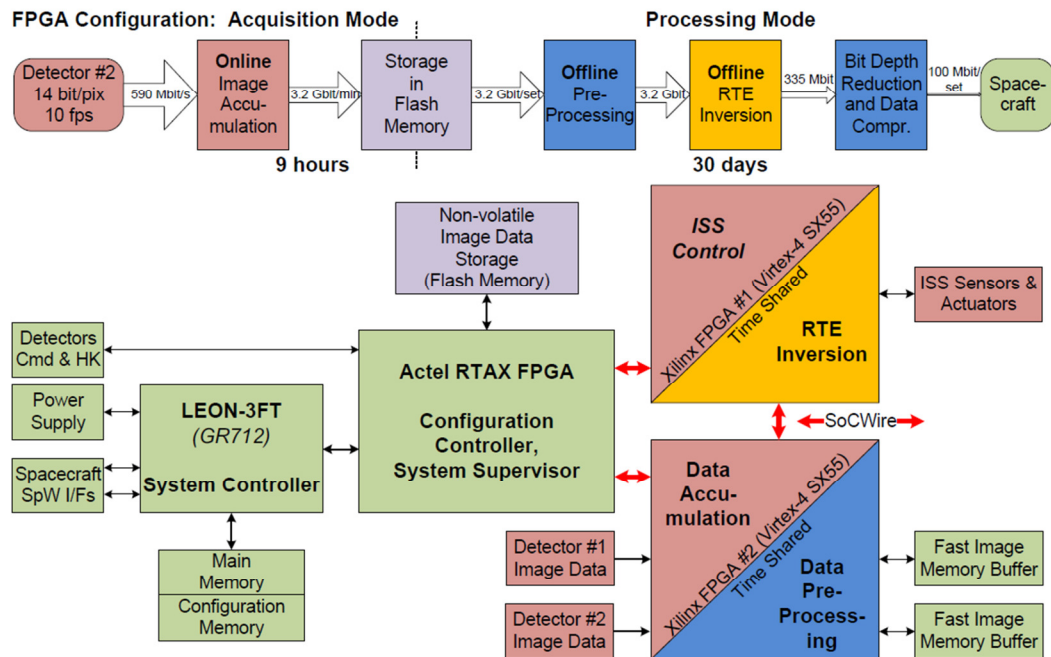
FPGA Configuration: Acquisition Mode

Processing Mode

Detector #2 14 bit/pix 10 fps

590 Mbit/s

Online Image Accumulation

3.2 Gbit/min

Storage in Flash Memory

3.2 Gbit/set

Offline Pre-Processing

3.2 Gbit

Offline RTE Inversion

335 Mbit

Bit Depth Reduction and Data Compr.

100 Mbit/set

Spacecraft

9 hours

30 days

Non-volatile Image Data Storage (Flash Memory)

ISS Control

Xilinx FPGA #1 (Virtex-4 SX55)

Time Shared

RTE Inversion

ISS Sensors & Actuators

Detectors Cmd & HK

Actel RTAX FPGA

Configuration Controller, System Supervisor

Power Supply

LEON-3FT

(GR712)

System Controller

Spacecraft SpW I/Fs

SoCWire

Data Accumulation

Xilinx FPGA #2 (Virtex-4 SX55)

Time Shared

Data Pre-Processing

Main Memory

Configuration Memory

Detector #1 Image Data

Detector #2 Image Data

Fast Image Memory Buffer

Fast Image Memory Buffer